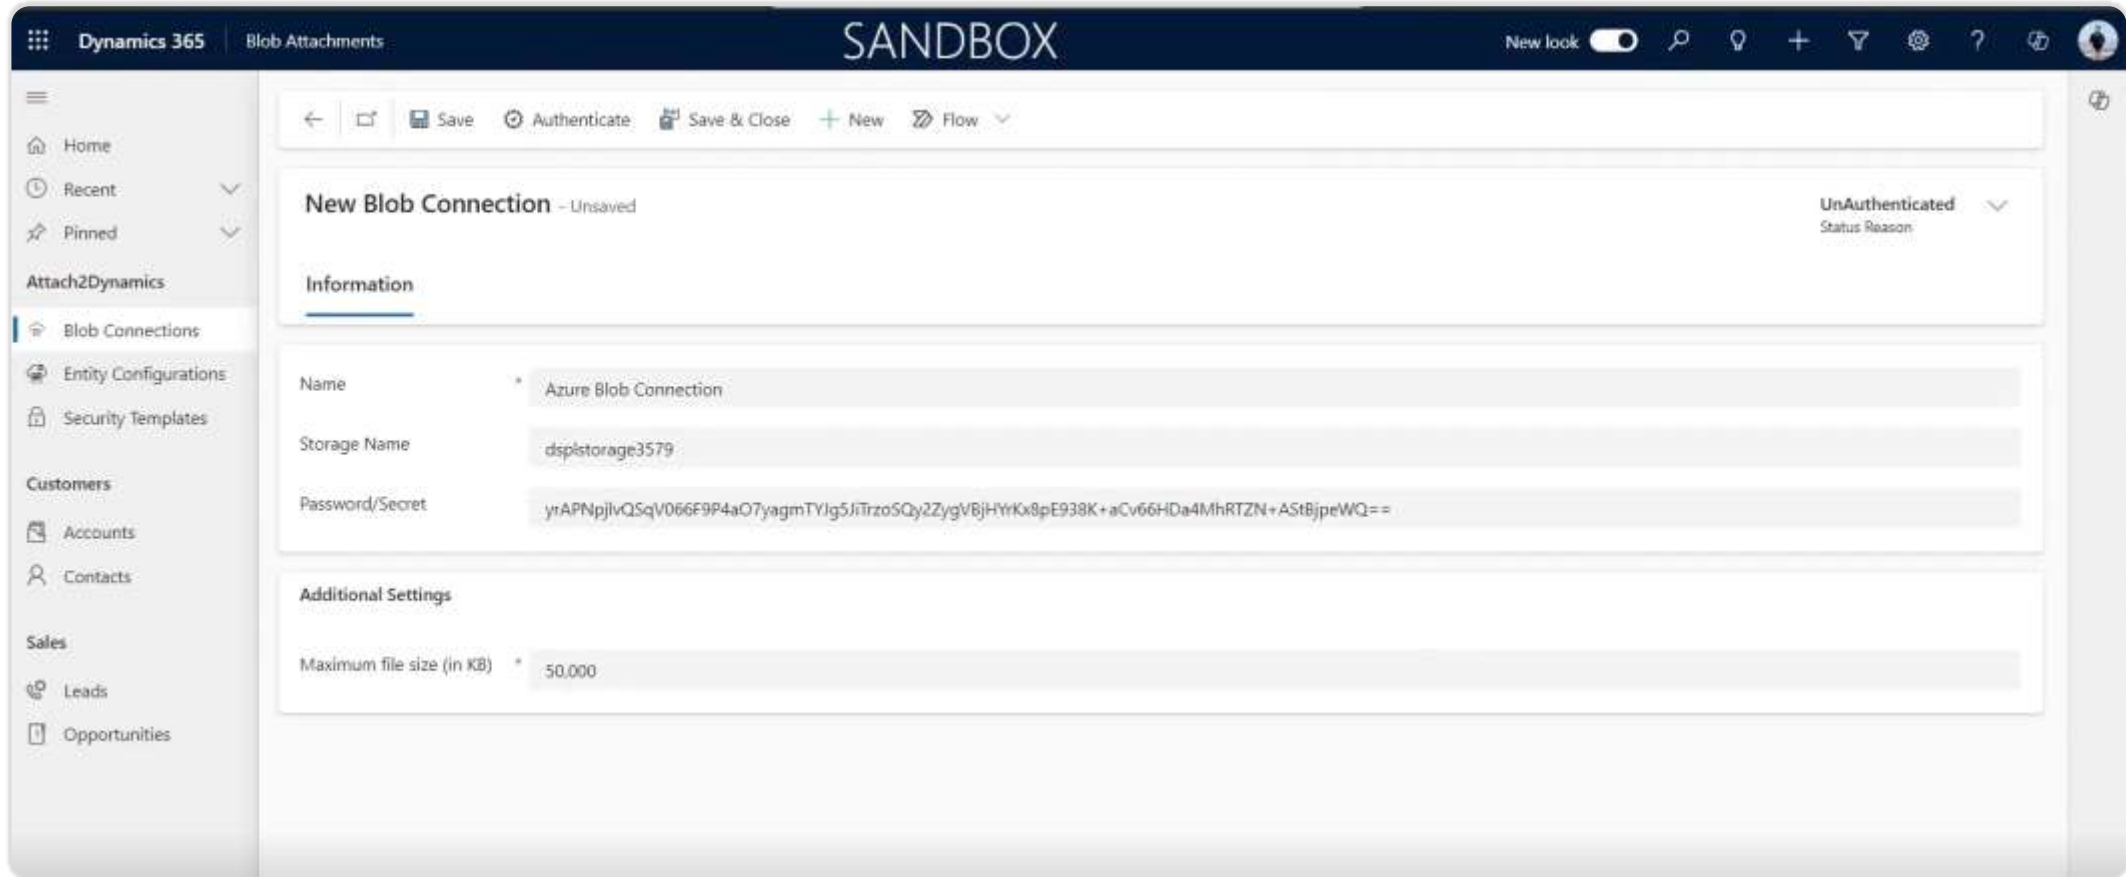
Dynamics 365 | Blob Attachments

SANDBOX

New look

Home
Recent
Pinned

Attach2Dynamics
Blob Connections
Entity Configurations
Security Templates

Customers
Accounts
Contacts

Sales
Leads
Opportunities

Save | Authenticate | Save & Close | New | Flow

New Blob Connection - Unsaved

UnAuthenticated
Status Reason

Information

Name * Azure Blob Connection

Storage Name dsplstorage3579

Password/Secret yrAPNpjlvQSqV066F9P4aO7yagmTYJg5JiTrzoSQy2ZygVBjHYrKx8pE938K+aCv66HDa4MhRTZN+AStBjpeWQ==

Additional Settings

Maximum file size (in KB) * 50,000